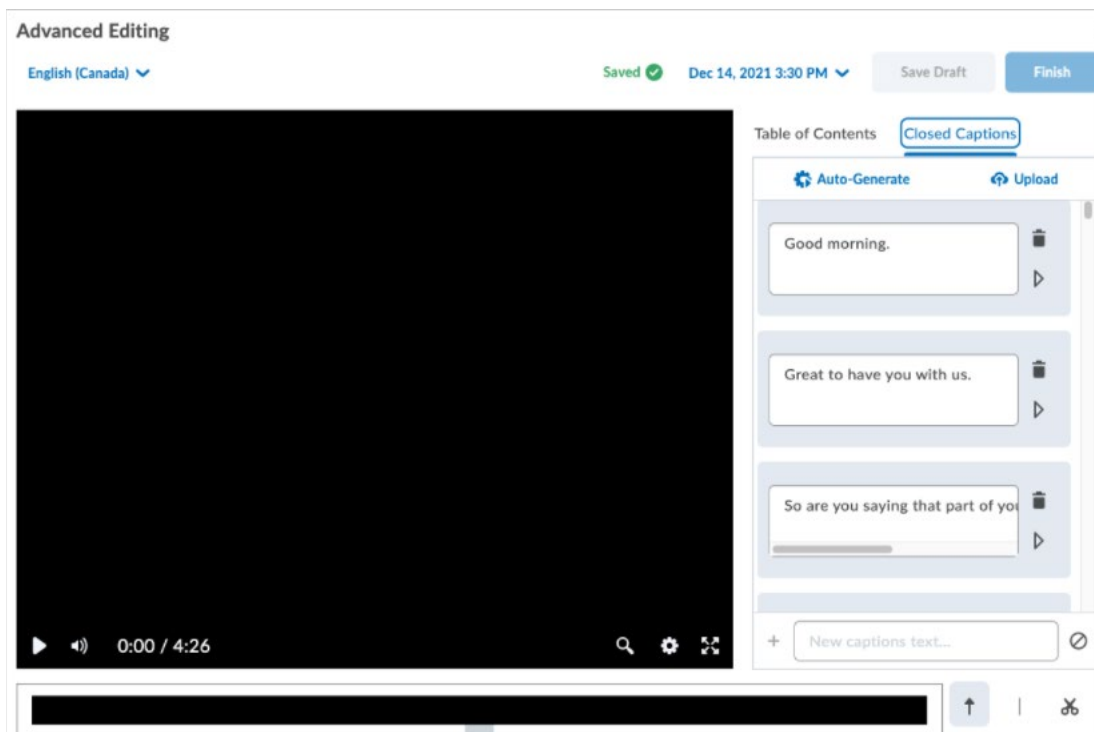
Advanced Editing

English (Canada)

Saved

Dec 14, 2021 3:30 PM

Save Draft

Finish

Table of Contents

Closed Captions

Auto-Generate

Upload

Good morning.

Great to have you with us.

So are you saying that part of yo

New captions text...

0:00 / 4:26